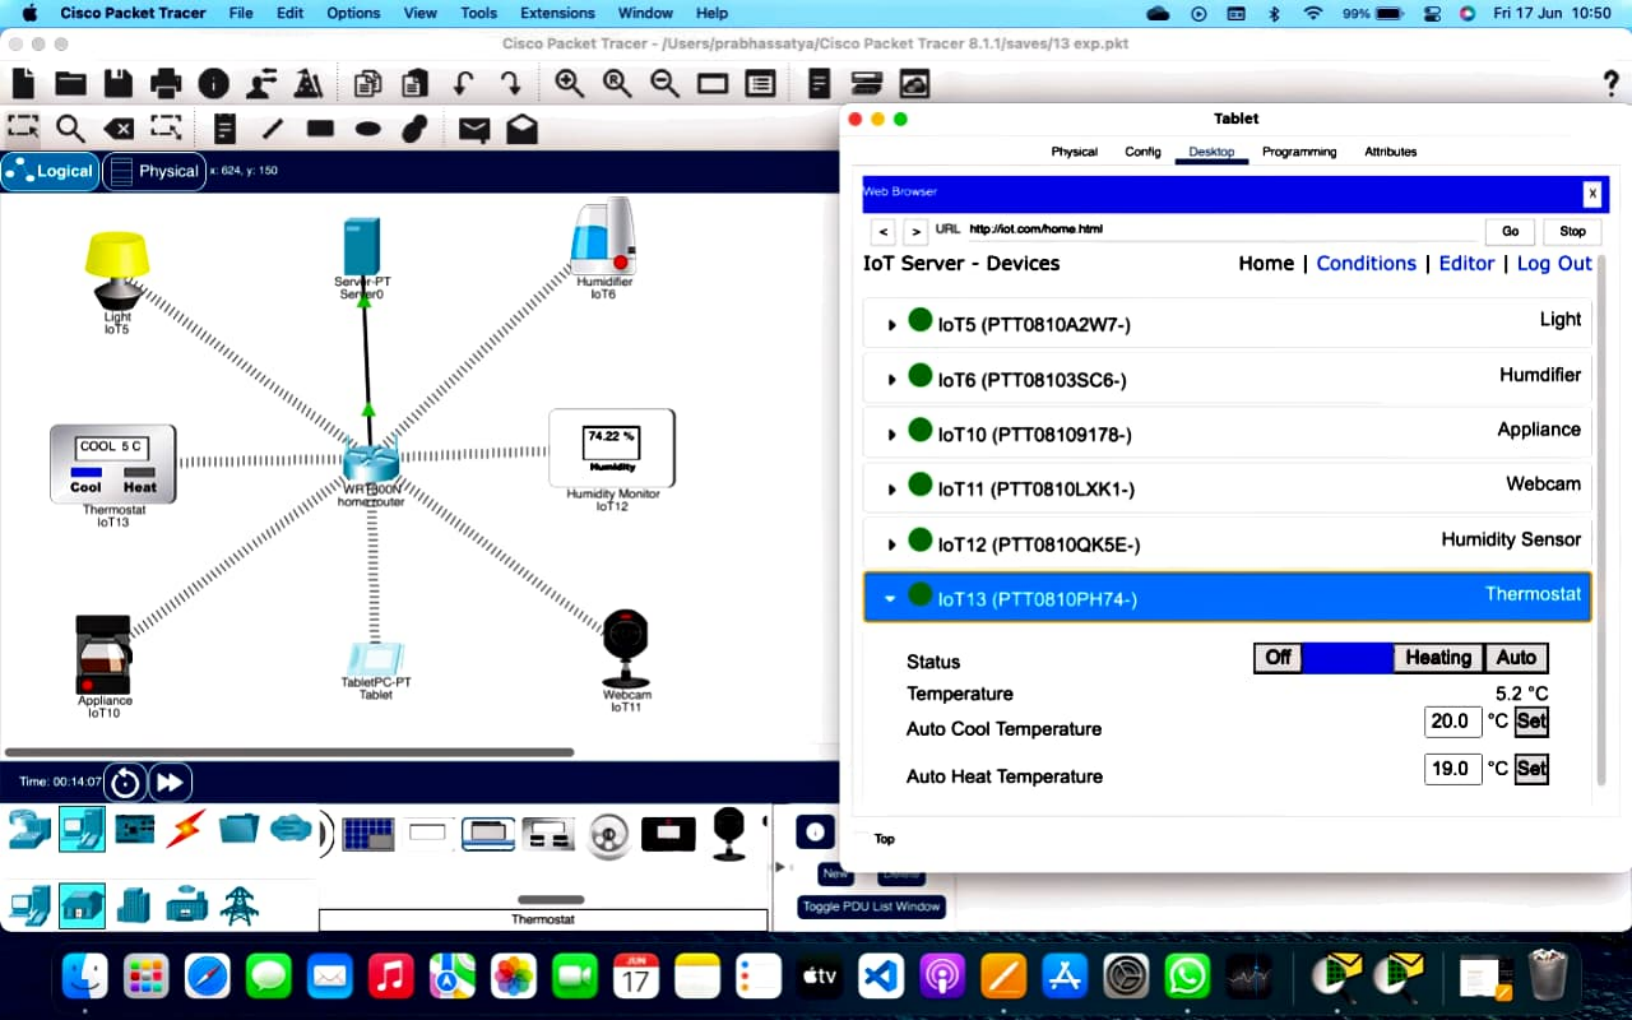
Cisco Packet Tracer File Edit Options View Tools Extensions Window Help

99% Fri 17 Jun 10:50

Cisco Packet Tracer - /Users/prabhassatya/Cisco Packet Tracer 8.1.1/saves/13 exp.pkt

Logical Physical x: 624, y: 150

Light IoT5

Server-PT Server0

Humidifier IoT6

COOL 5 C

Cool Heat

Thermostat IoT13

WRT300N homerouter

74.22 %

Humidity

Humidity Monitor IoT12

Appliance IoT10

TabletPC-PT Tablet

Webcam IoT11

Time: 00:14:07

Thermostat

New Delete

Toggle PDU List Window

Tablet

Physical Config Desktop Programming Attributes

Web Browser X

< > URL http://iot.com/home.html Go Stop

IoT Server - Devices

Home | Conditions | Editor | Log Out

IoT5 (PTT0810A2W7-) Light

IoT6 (PTT08103SC6-) Humdifier

IoT10 (PTT08109178-) Appliance

IoT11 (PTT0810LXK1-) Webcam

IoT12 (PTT0810QK5E-) Humidity Sensor

IoT13 (PTT0810PH74-) Thermostat

Status Off Heating Auto

Temperature 5.2 °C

Auto Cool Temperature 20.0 °C Set

Auto Heat Temperature 19.0 °C Set

Top

JUN 17